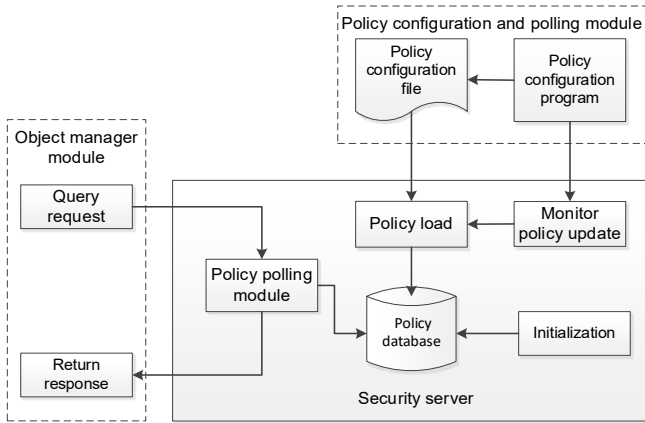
Policy configuration and polling module

Policy configuration file

Policy configuration program

Object manager module

Query request

Policy load

Monitor policy update

Policy polling module

Policy database

Initialization

Return response

Security server